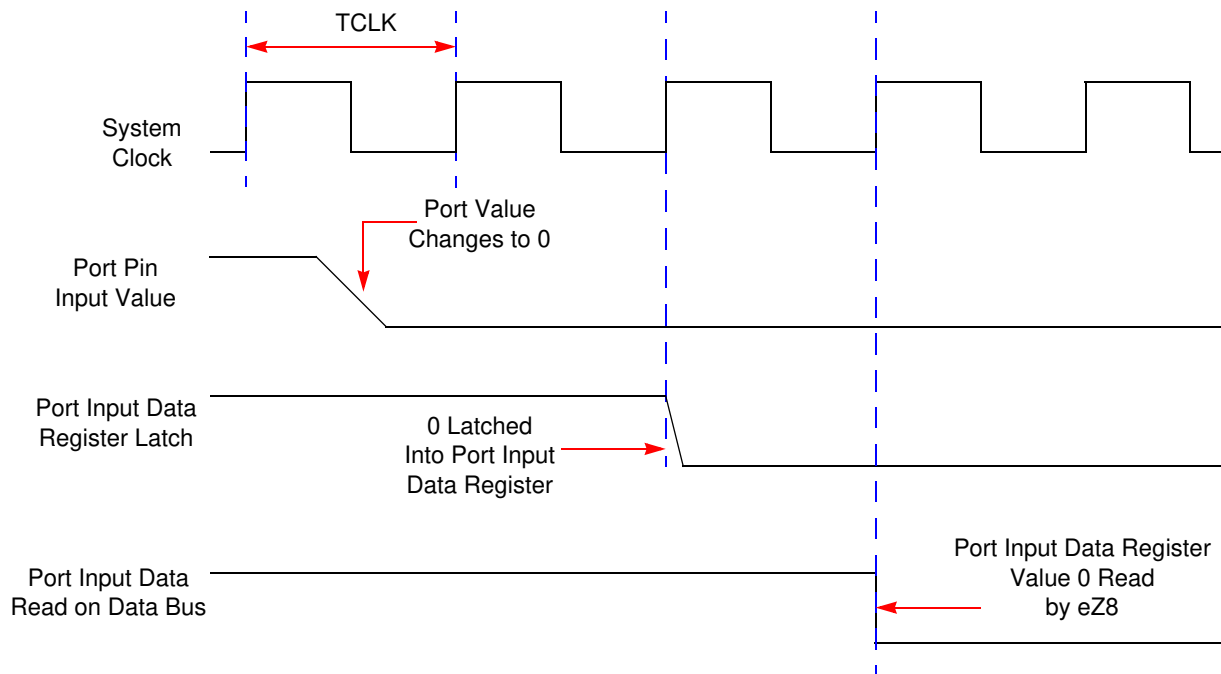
TCLK

System Clock

Port Value Changes to 0

Port Pin Input Value

Port Input Data Register Latch

0 Latched Into Port Input Data Register

Port Input Data Read on Data Bus

Port Input Data Register Value 0 Read by eZ8